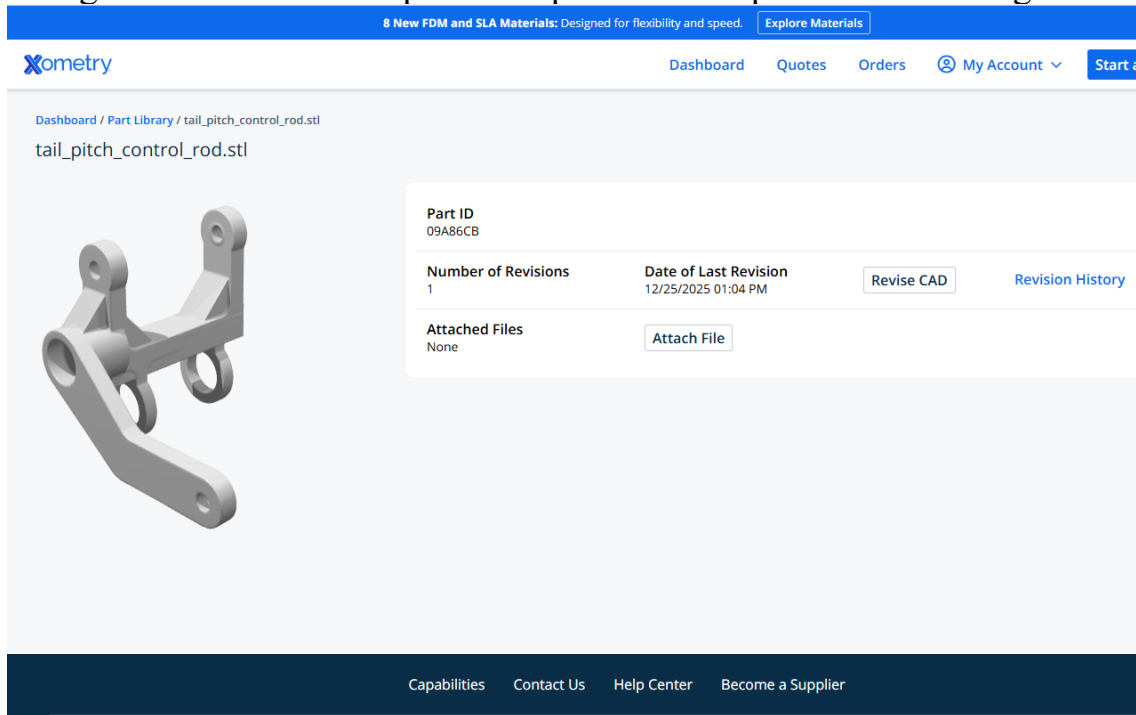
8 New FDM and SLA Materials: Designed for flexibility and speed. Explore Materials

Xometry

Dashboard Quotes Orders My Account Start a

Dashboard / Part Library / tail_pitch_control_rod.stl

tail_pitch_control_rod.stl

Part ID
09A86CB

Number of Revisions
1

Date of Last Revision
12/25/2025 01:04 PM

Revise CAD

Revision History

Attached Files
None

Attach File

Capabilities Contact Us Help Center Become a Supplier